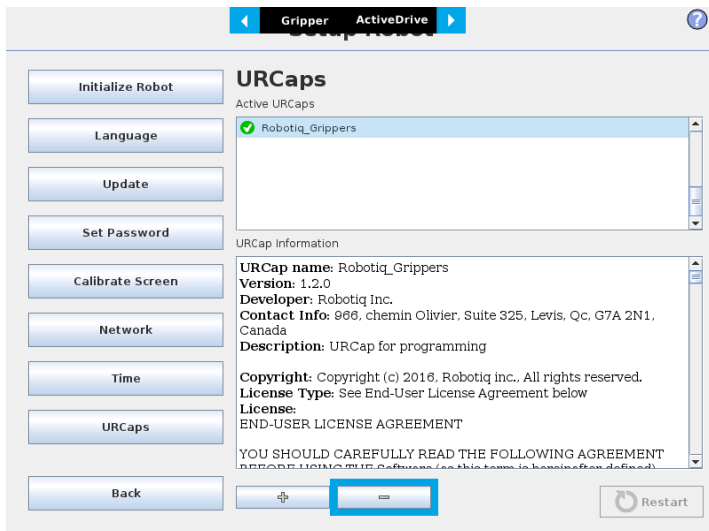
Gripper ActiveDrive

Setup Robot

?

Initialize Robot

Language

Update

Set Password

Calibrate Screen

Network

Time

URCaps

Back

URCaps

Active URCaps

Robotiq_Grippers

URCap Information

**URCap name:** Robotiq_Grippers
**Version:** 1.2.0
**Developer:** Robotiq Inc.
**Contact Info:** 966, chemin Olivier, Suite 325, Levis, Qc, G7A 2N1, Canada
**Description:** URCap for programming

**Copyright:** Copyright (c) 2016, Robotiq inc., All rights reserved.
**License Type:** See End-User License Agreement below
**License:**
END-USER LICENSE AGREEMENT

YOU SHOULD CAREFULLY READ THE FOLLOWING AGREEMENT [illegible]

+

−

Restart